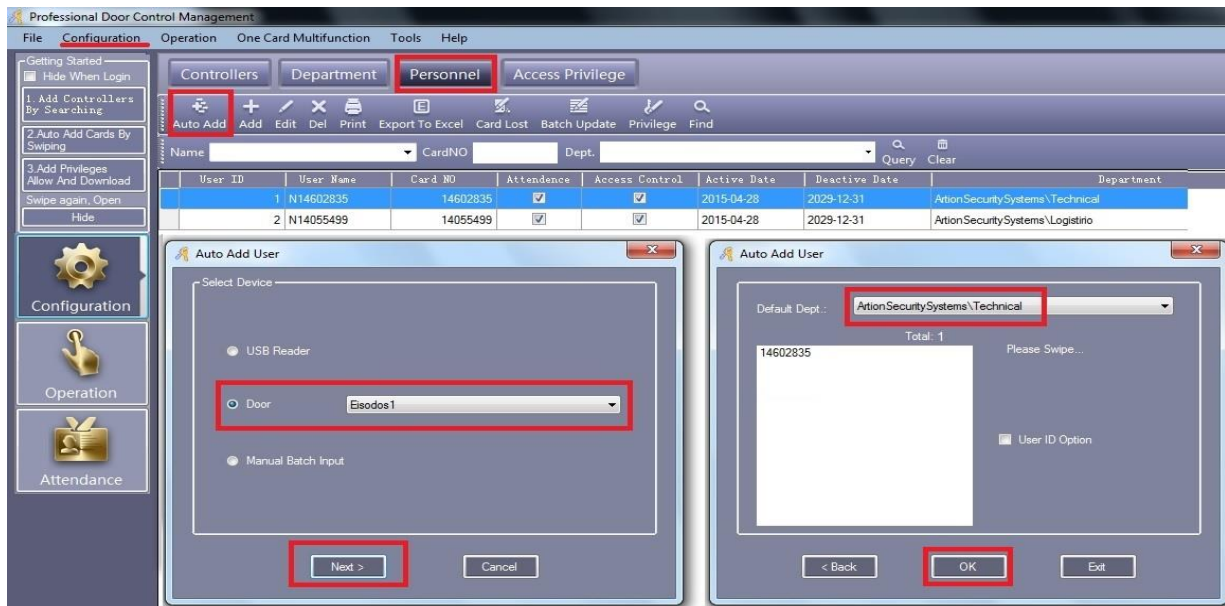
Professional Door Control Management

File Configuration Operation One Card Multifunction Tools Help

Getting Started
Hide When Login
1.Add Controllers By Searching
2.Auto Add Cards By Swiping
3.Add Privileges Allow And Download
Swipe again, Open
Hide

Configuration
Operation
Attendance

Controllers Department Personnel Access Privilege

Auto Add Add Edit Del Print Export To Excel Card Lost Batch Update Privilege Find

Name CardNO Dept. Query Clear

| User ID | User Name | Card NO | Attendence | Access Control | Active Date | Deactive Date | Department |
|---|---|---|---|---|---|---|---|
| 1 | N14602835 | 14602835 | ☑ | ☑ | 2015-04-28 | 2029-12-31 | ArtionSecuritySystems\Technical |
| 2 | N14055499 | 14055499 | ☑ | ☑ | 2015-04-28 | 2029-12-31 | ArtionSecuritySystems\Logistirio |

Auto Add User

Select Device

USB Reader

Door Eisodos1

Manual Batch Input

Next > Cancel

Auto Add User

Default Dept.: ArtionSecuritySystems\Technical

Total: 1

14602835

Please Swipe...

User ID Option

< Back OK Exit